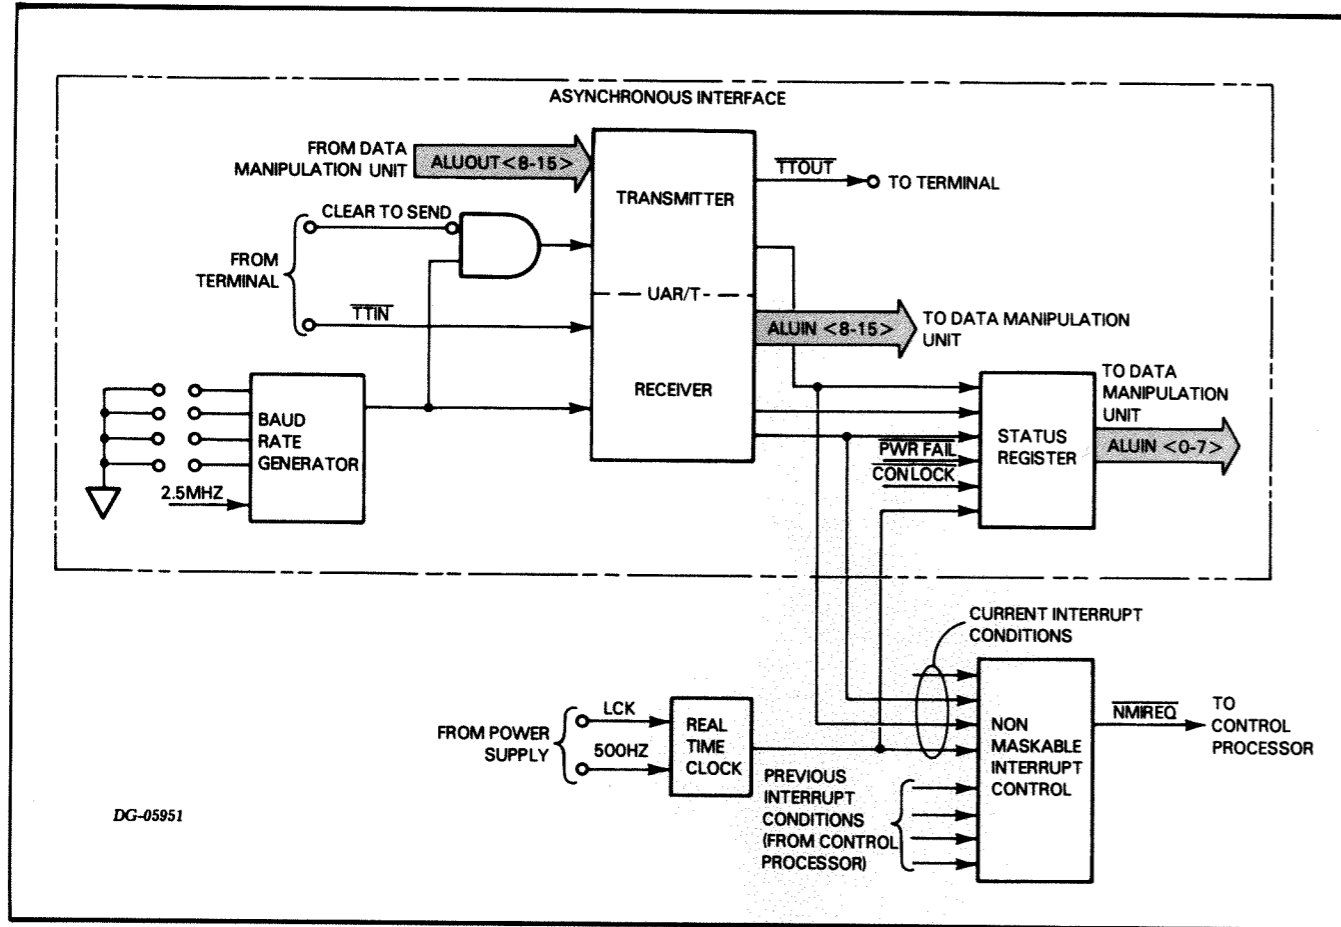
ASYNCHRONOUS INTERFACE

FROM DATA MANIPULATION UNIT

ALUOUT <8-15>

TRANSMITTER

$\overline{\text{TTOUT}}$

TO TERMINAL

CLEAR TO SEND

FROM TERMINAL

UAR/T

$\overline{\text{TTIN}}$

ALUIN <8-15>

TO DATA MANIPULATION UNIT

RECEIVER

TO DATA MANIPULATION UNIT

BAUD RATE GENERATOR

2.5MHZ

$\overline{\text{PWR FAIL}}$

$\overline{\text{CONLOCK}}$

STATUS REGISTER

ALUIN <0-7>

CURRENT INTERRUPT CONDITIONS

FROM POWER SUPPLY

LCK

500HZ

REAL TIME CLOCK

NON MASKABLE INTERRUPT CONTROL

$\overline{\text{NMIREQ}}$

TO CONTROL PROCESSOR

PREVIOUS INTERRUPT CONDITIONS (FROM CONTROL PROCESSOR)

DG-05951